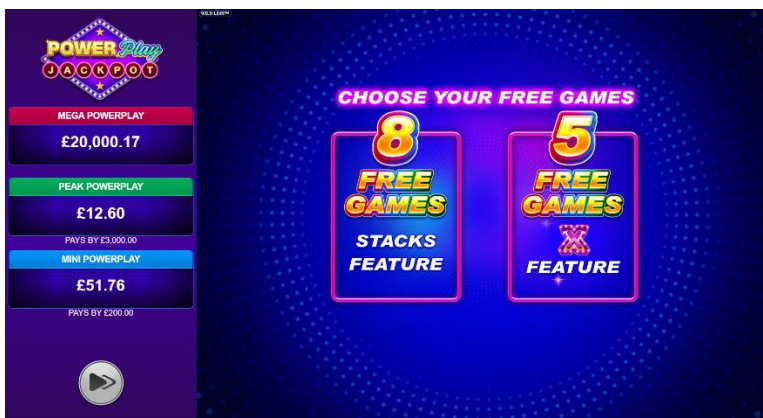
POWER Play
JACKPOT

MEGA POWERPLAY
£20,000.17

PEAK POWERPLAY
£12.60
PAYS BY £3,000.00

MINI POWERPLAY
£51.76
PAYS BY £200.00

WILD LEGEND

CHOOSE YOUR FREE GAMES

8
FREE GAMES
STACKS FEATURE

5
FREE GAMES
X
FEATURE